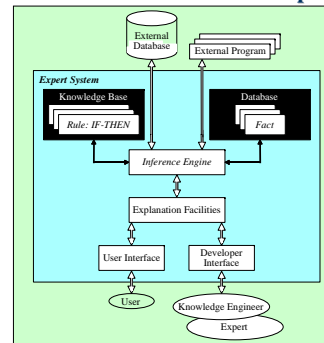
External Database

External Program

Expert System

Knowledge Base

Rule: IF-THEN

Database

Fact

Inference Engine

Explanation Facilities

User Interface

Developer Interface

User

Knowledge Engineer

Expert